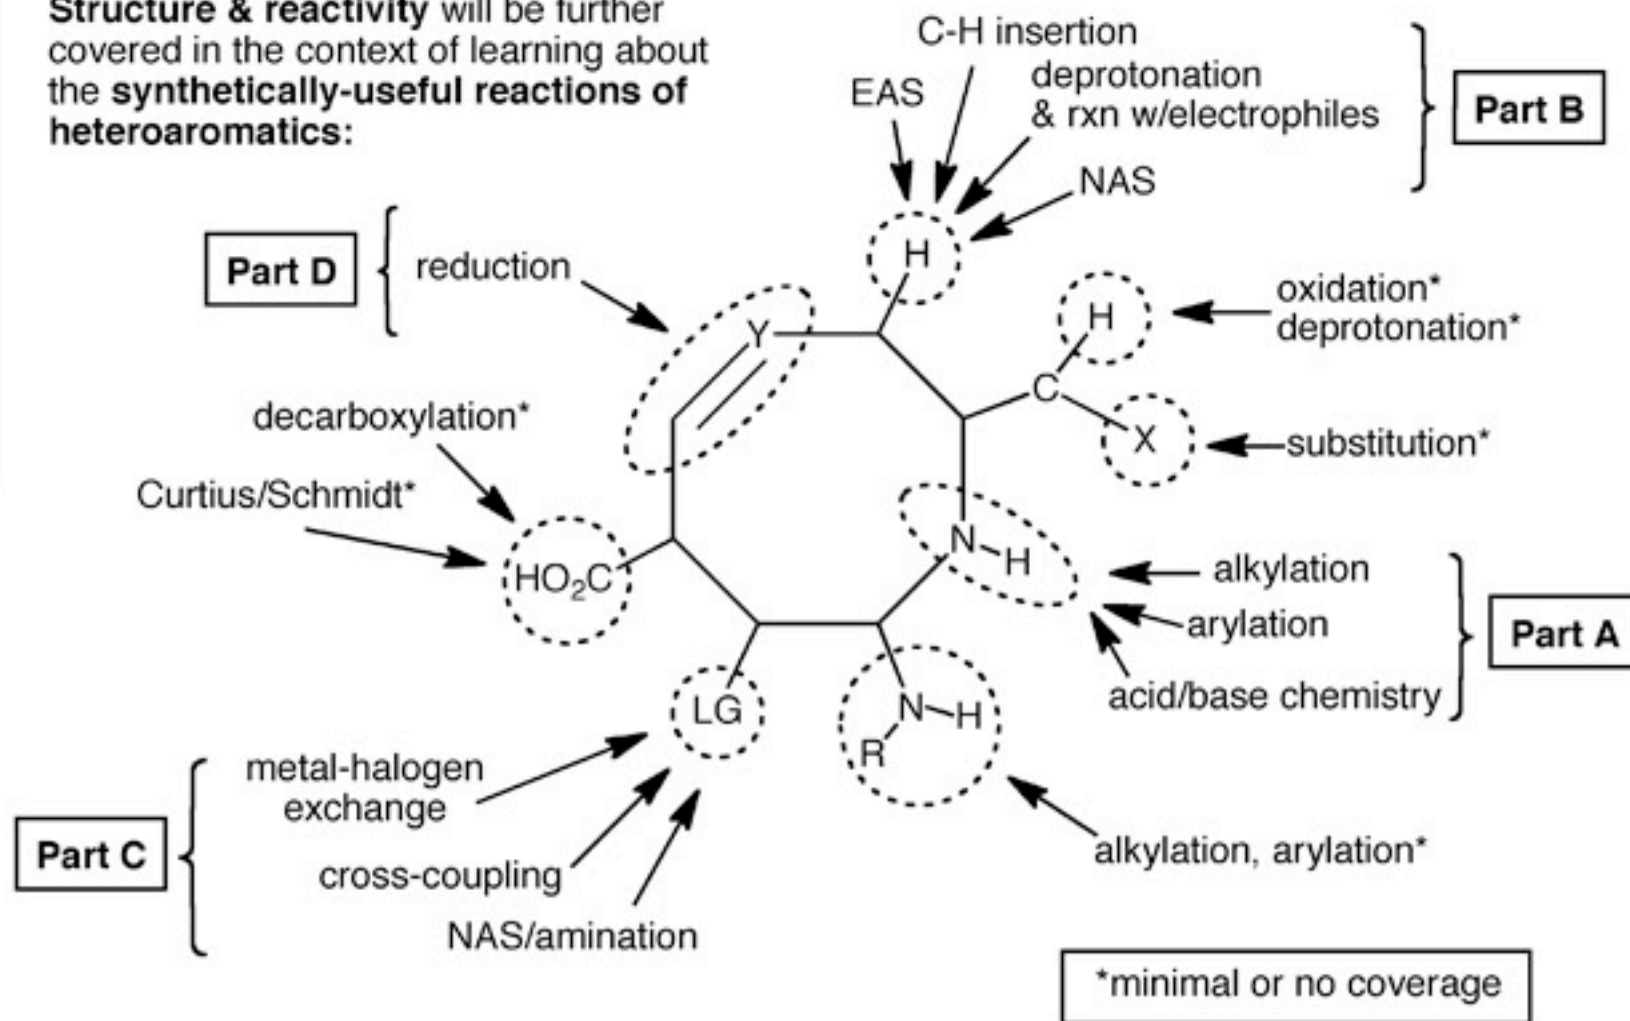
Structure & reactivity will be further covered in the context of learning about the synthetically-useful reactions of heteroaromatics:

C-H insertion
EAS
deprotonation & rxn w/electrophiles
NAS
Part B

Part D
reduction

H
Y
H
oxidation*
deprotonation*
C
X
substitution*

decarboxylation*
Curtius/Schmidt*
$HO_2C$
N
H
alkylation
arylation
acid/base chemistry
Part A

LG
N
H
R

metal-halogen exchange
Part C
cross-coupling
NAS/amination
alkylation, arylation*

*minimal or no coverage